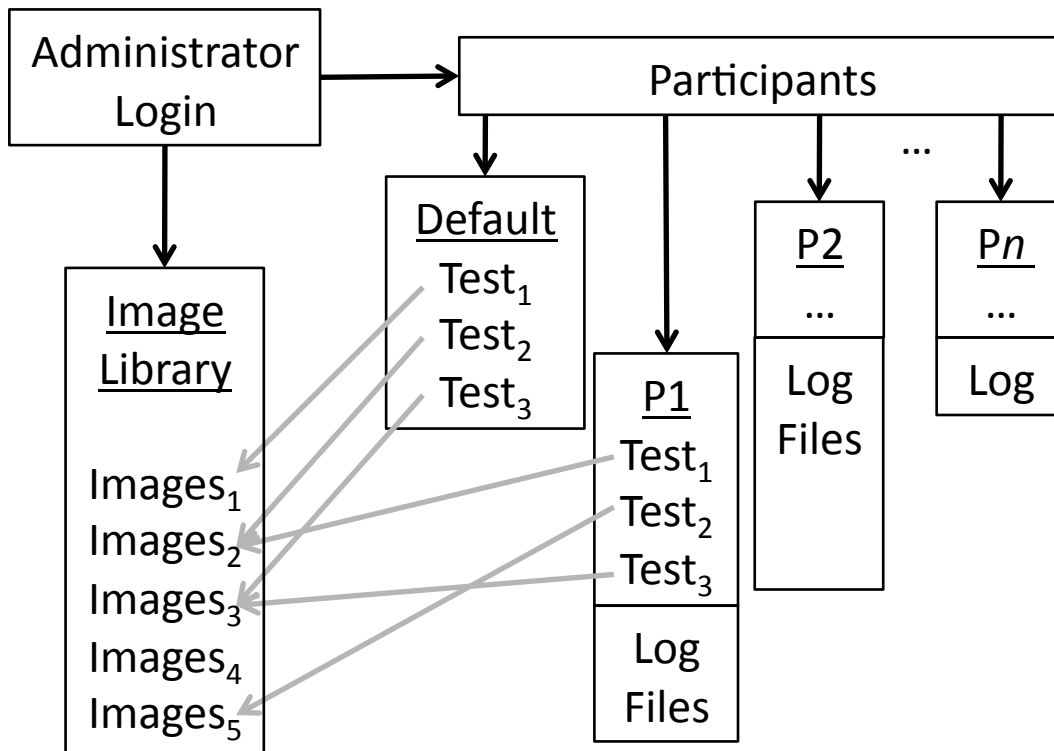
Administrator Login

Participants

...

Default
Test$_1$
Test$_2$
Test$_3$

P2
...
Log Files

P$n$
...
Log

Image Library

Images$_1$
Images$_2$
Images$_3$
Images$_4$
Images$_5$

P1
Test$_1$
Test$_2$
Test$_3$
Log Files